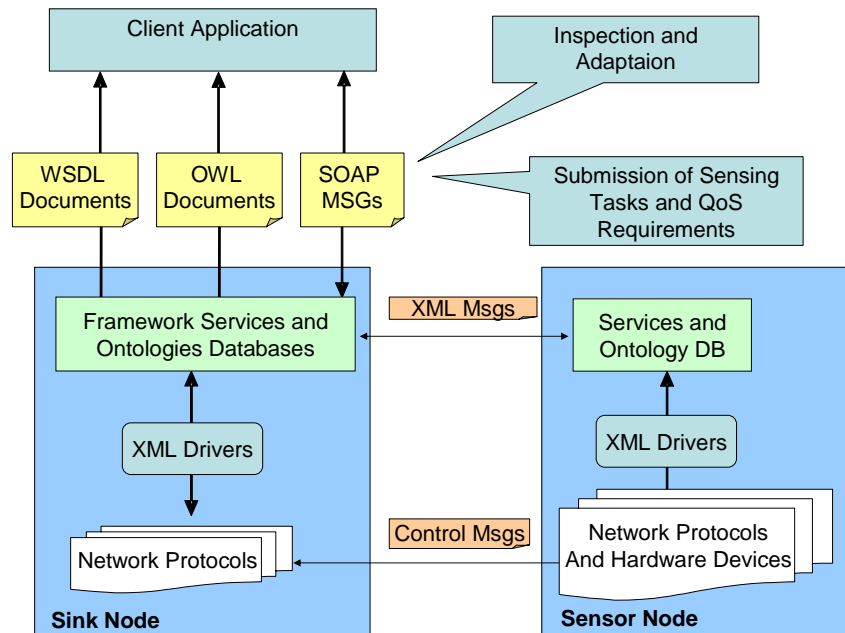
Client Application

Inspection and Adaptaion

WSDL Documents

OWL Documents

SOAP MSGs

Submission of Sensing Tasks and QoS Requirements

XML Msgs

Framework Services and Ontologies Databases

Services and Ontology DB

XML Drivers

XML Drivers

Control Msgs

Network Protocols

Network Protocols And Hardware Devices

Sink Node

Sensor Node